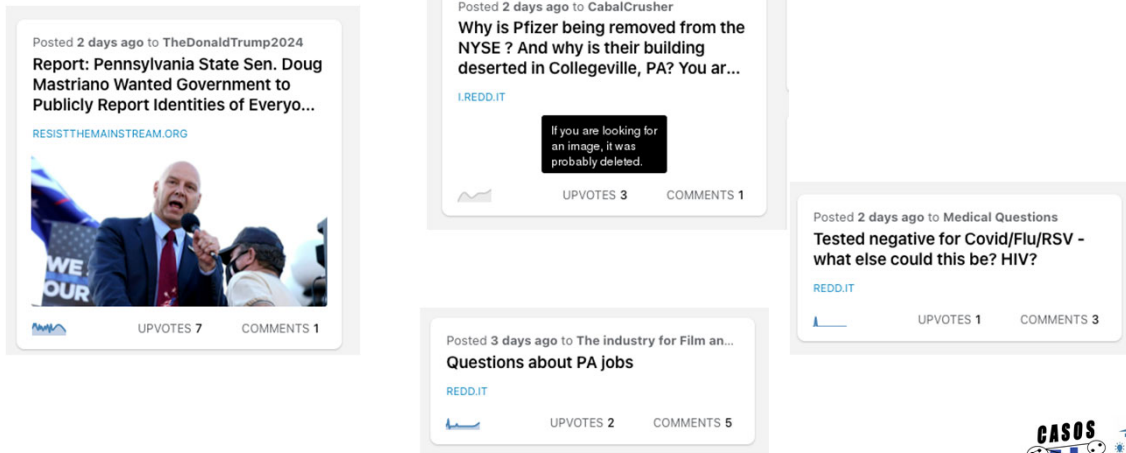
Posted 2 days ago to TheDonaldTrump2024
Report: Pennsylvania State Sen. Doug Mastriano Wanted Government to Publicly Report Identities of Everyo...
RESISTTHEMAINSTREAM.ORG
WE OUR
UPVOTES 7 COMMENTS 1

Posted 2 days ago to CabalCrusher
Why is Pfizer being removed from the NYSE ? And why is their building deserted in Collegeville, PA? You ar...
I.REDD.IT
If you are looking for an image, it was probably deleted.
UPVOTES 3 COMMENTS 1

Posted 3 days ago to The industry for Film an...
Questions about PA jobs
REDD.IT
UPVOTES 2 COMMENTS 5

Posted 2 days ago to Medical Questions
Tested negative for Covid/Flu/RSV - what else could this be? HIV?
REDD.IT
UPVOTES 1 COMMENTS 3

CASOS